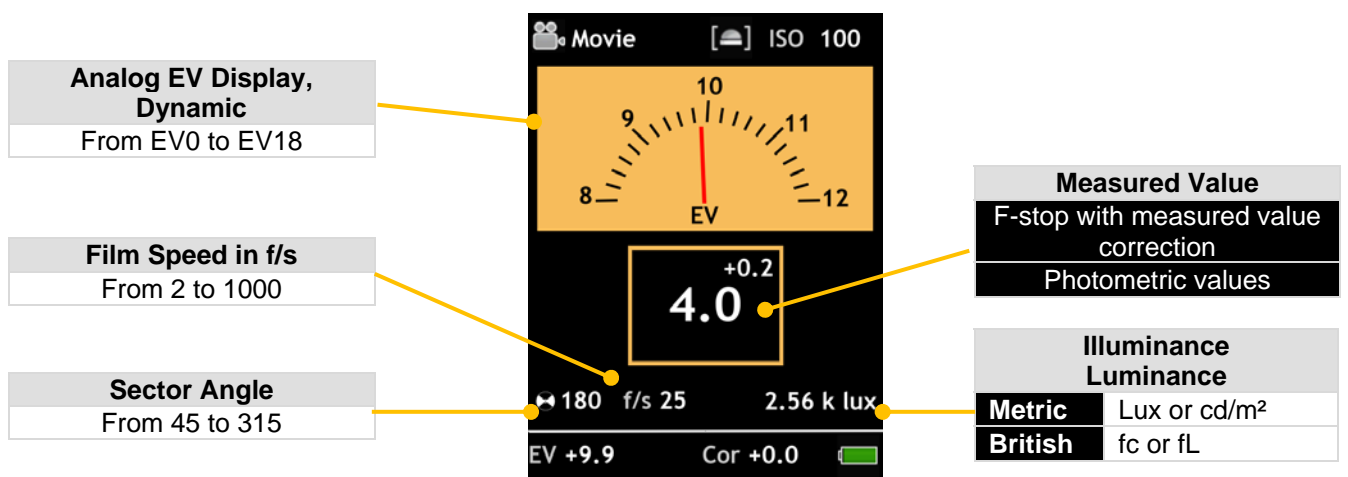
Analog EV Display, Dynamic
From EV0 to EV18

Film Speed in f/s
From 2 to 1000

Sector Angle
From 45 to 315

Movie [ ] ISO 100

8 9 10 11 12
EV

+0.2
4.0

180 f/s 25 2.56 k lux

EV +9.9 Cor +0.0

Measured Value
F-stop with measured value correction
Photometric values

Illuminance
Luminance

| Metric | Lux or cd/m² |
|---|---|
| British | fc or fL |